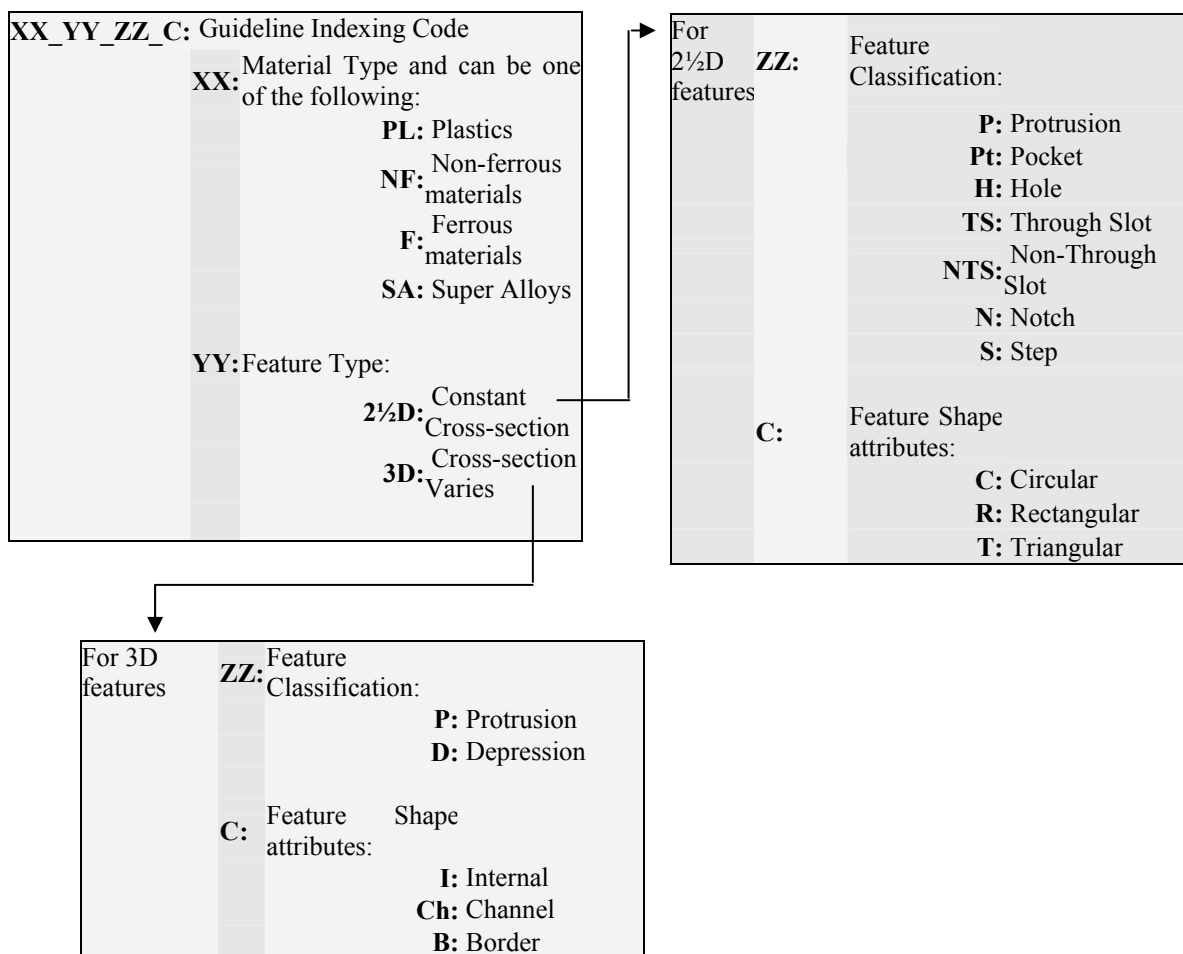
XX_YY_ZZ_C: Guideline Indexing Code

XX: Material Type and can be one of the following:

PL: Plastics

NF: Non-ferrous materials

F: Ferrous materials

SA: Super Alloys

YY: Feature Type:

2½D: Constant Cross-section

3D: Cross-section Varies

For 2½D features

ZZ: Feature Classification:

P: Protrusion

Pt: Pocket

H: Hole

TS: Through Slot

NTS: Non-Through Slot

N: Notch

S: Step

C: Feature Shape attributes:

C: Circular

R: Rectangular

T: Triangular

For 3D features

ZZ: Feature Classification:

P: Protrusion

D: Depression

C: Feature Shape attributes:

I: Internal

Ch: Channel

B: Border